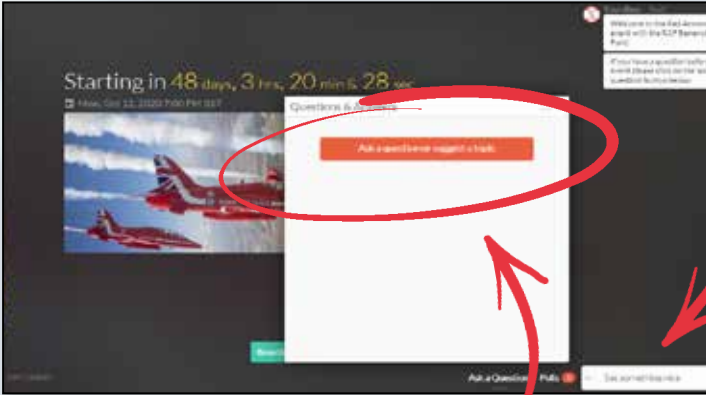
Starting in 48 days, 3 hrs, 20 min & 28 sec

Mon, Oct 12, 2020 7:00 PM BST

Questions & Answers

Ask a question or suggest a topic

Welcome to the Ask Anyone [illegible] with the RAF Benevolent Fund

If you have a question before the event please click on the 'ask a question' button below

Ask a Question

Polls

Say something nice